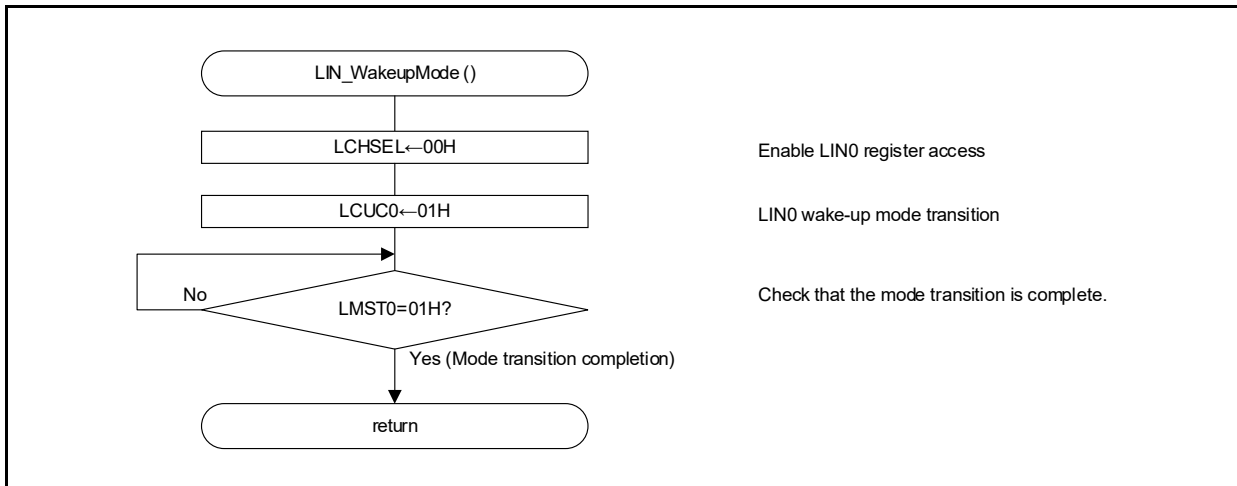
LIN_WakeupMode ()

LCHSEL←00H

Enable LIN0 register access

LCUC0←01H

LIN0 wake-up mode transition

No

LMST0=01H?

Check that the mode transition is complete.

Yes (Mode transition completion)

return